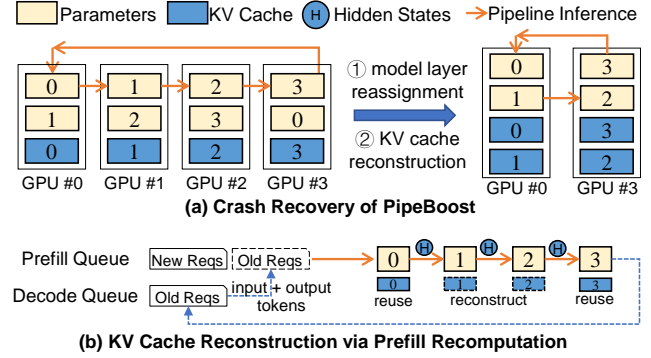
Parameters KV Cache H Hidden States Pipeline Inference

0 1 0
1 2 1
2 3 2
3 0 3

GPU #0 GPU #1 GPU #2 GPU #3

① model layer reassignment

② KV cache reconstruction

0 1 0 1
3 2 3 2

GPU #0 GPU #3

(a) Crash Recovery of PipeBoost

Prefill Queue New Reqs Old Reqs

Decode Queue Old Reqs input + output tokens

0 H 1 H 2 H 3

0 1 2 3

reuse reconstruct reuse

(b) KV Cache Reconstruction via Prefill Recomputation